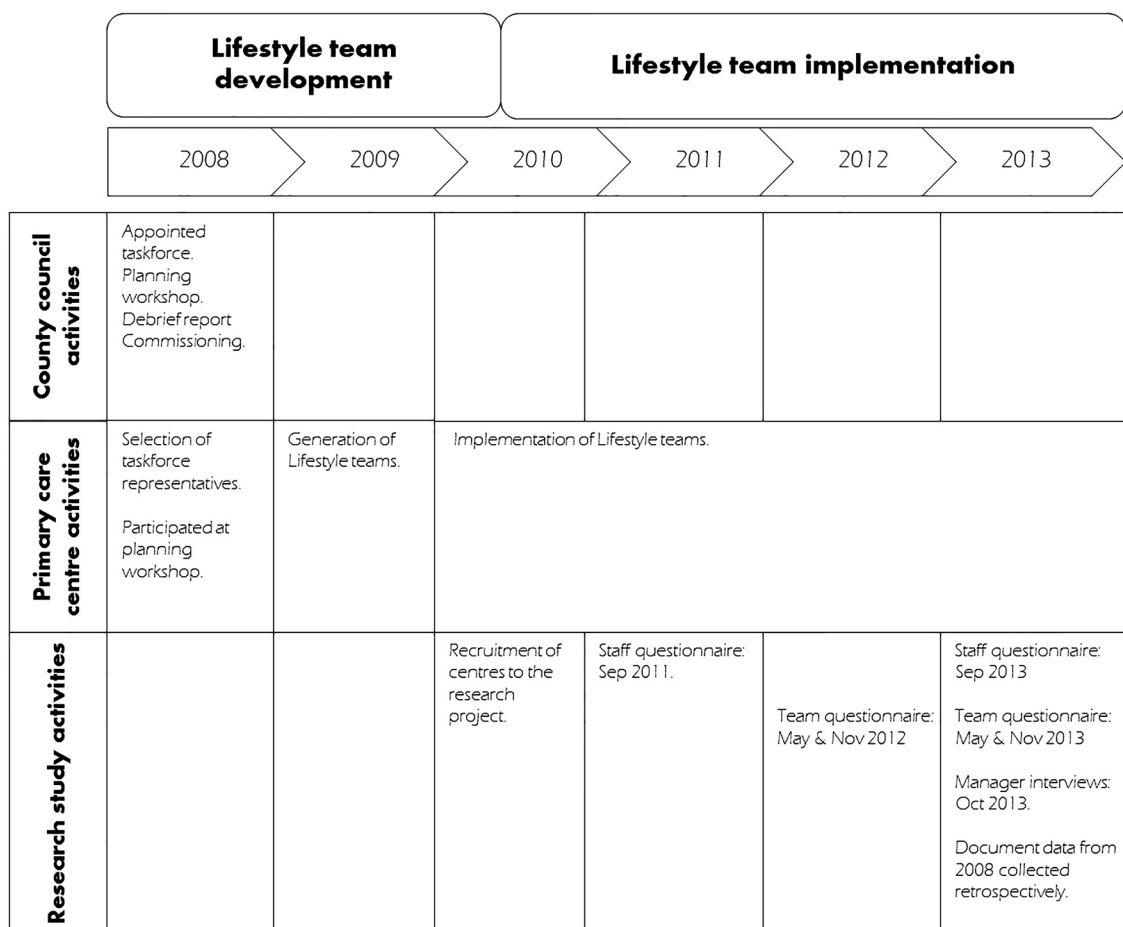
| | Lifestyle team development | | Lifestyle team implementation | | | |
|---|---|---|---|---|---|---|
| | 2008 | 2009 | 2010 | 2011 | 2012 | 2013 |
| County council activities | Appointed taskforce. Planning workshop. Debrief report Commissioning. | | | | | |
| Primary care centre activities | Selection of taskforce representatives. Participated at planning workshop. | Generation of Lifestyle teams. | Implementation of Lifestyle teams. | | | |
| Research study activities | | | Recruitment of centres to the research project. | Staff questionnaire: Sep 2011. | Team questionnaire: May & Nov 2012 | Staff questionnaire: Sep 2013 Team questionnaire: May & Nov 2013 Manager interviews: Oct 2013. Document data from 2008 collected retrospectively. |